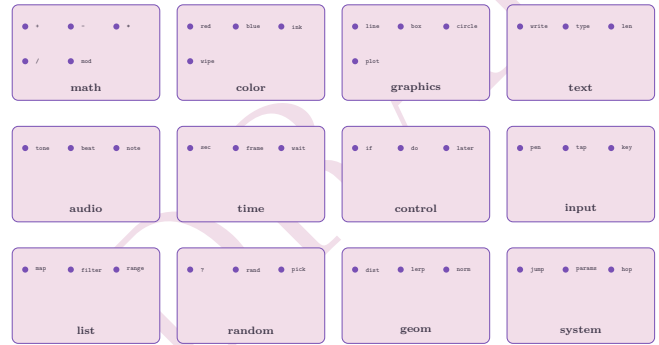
+ - *
/ mod
math

red blue ink
wipe
color

line box circle
plot
graphics

write type len
text

tone beat note
audio

sec frame wait
time

if do later
control

pen tap key
input

map filter range
list

? rand pick
random

dist lerp norm
geom

jump params hop
system